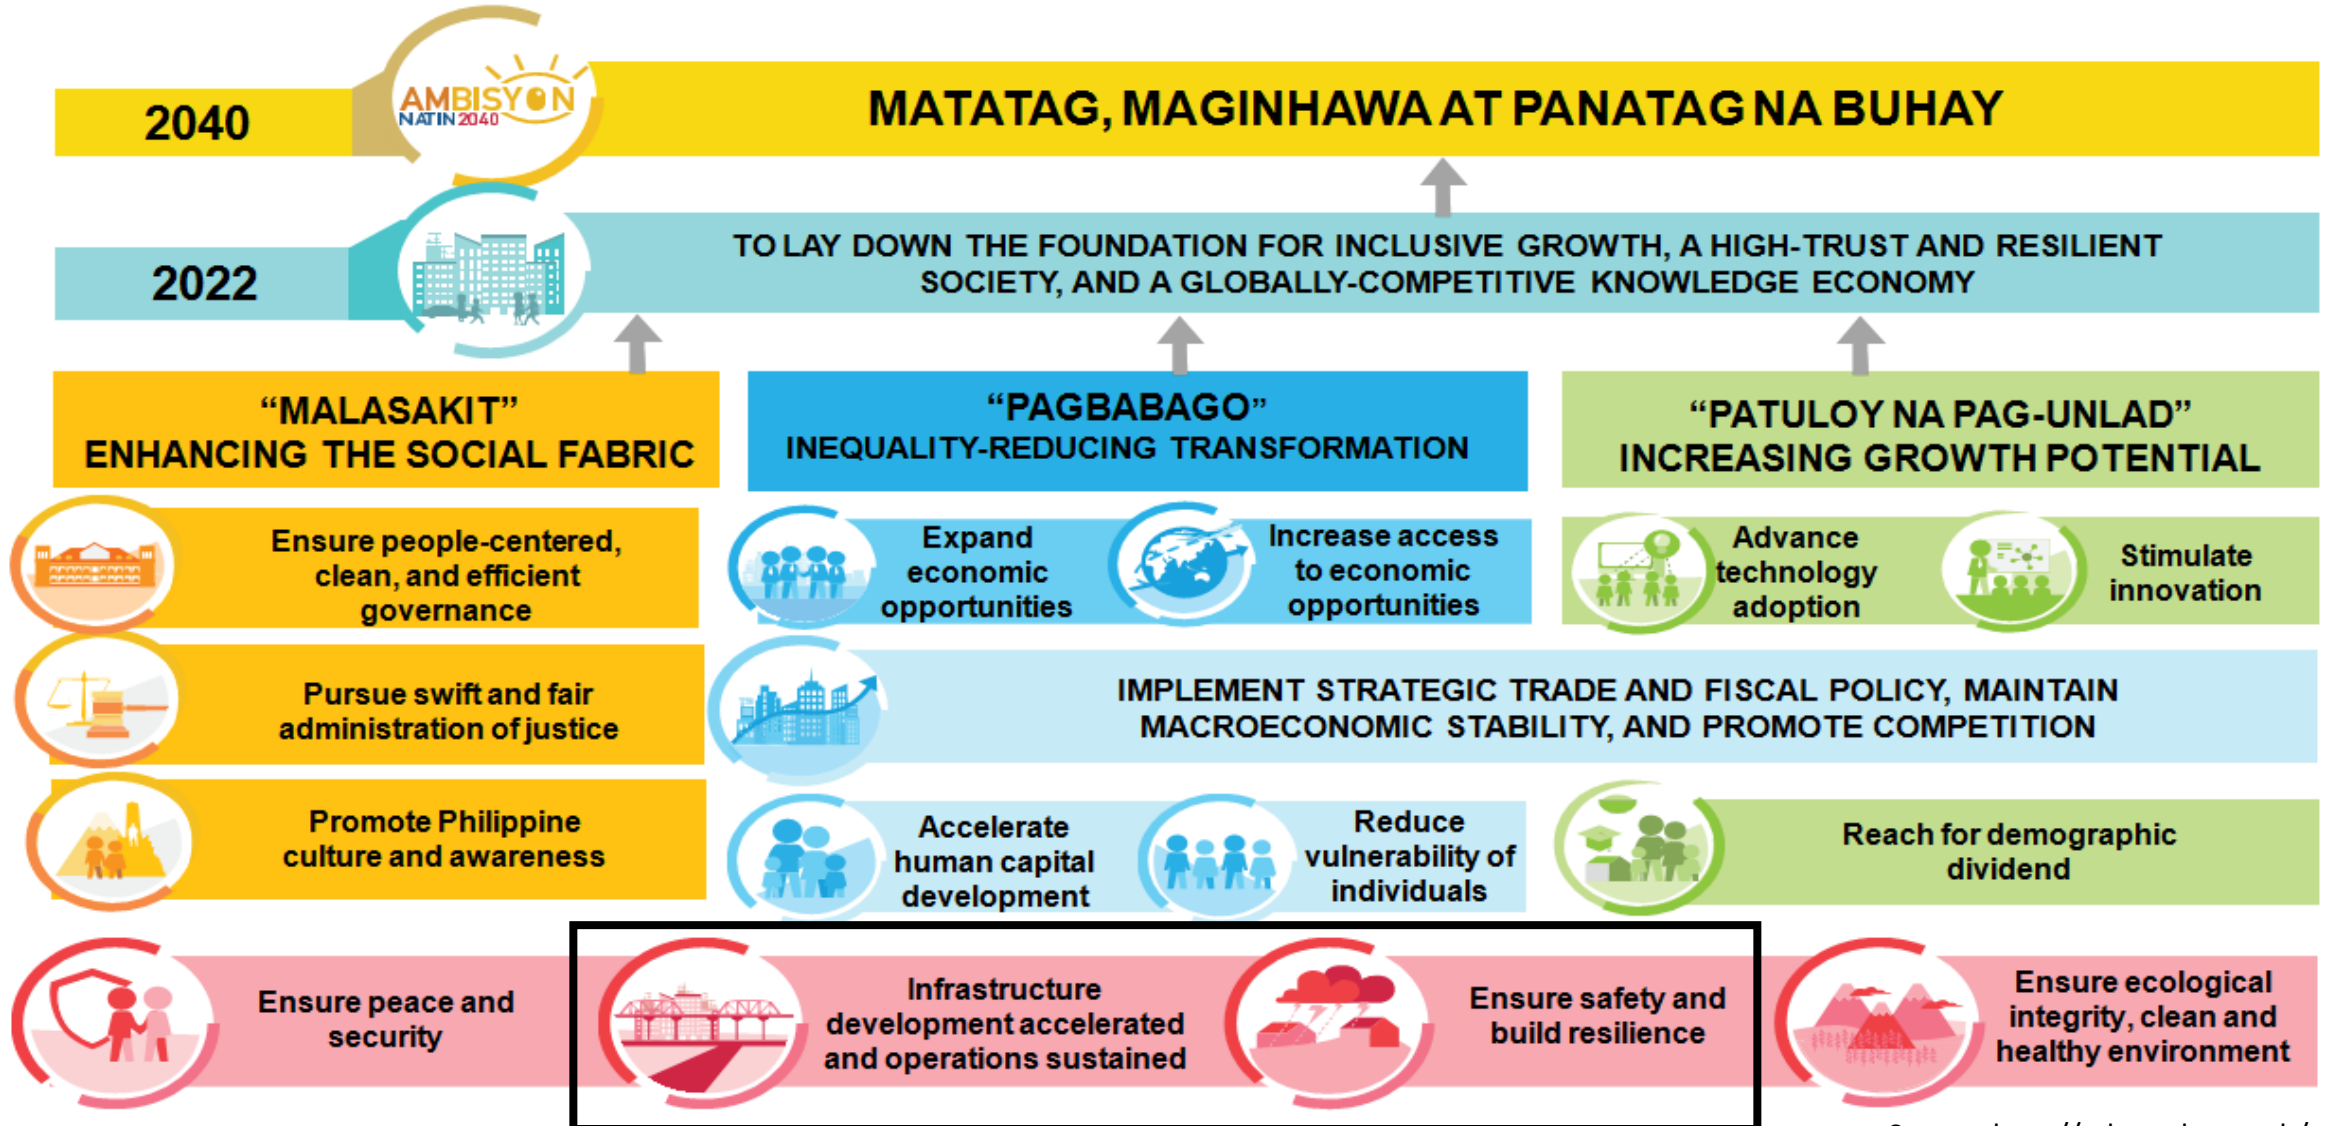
2040

AMBISYON NATIN 2040

MATATAG, MAGINHAWA AT PANATAG NA BUHAY

2022

TO LAY DOWN THE FOUNDATION FOR INCLUSIVE GROWTH, A HIGH-TRUST AND RESILIENT SOCIETY, AND A GLOBALLY-COMPETITIVE KNOWLEDGE ECONOMY

"MALASAKIT" ENHANCING THE SOCIAL FABRIC

"PAGBABAGO" INEQUALITY-REDUCING TRANSFORMATION

"PATULOY NA PAG-UNLAD" INCREASING GROWTH POTENTIAL

Ensure people-centered, clean, and efficient governance

Expand economic opportunities

Increase access to economic opportunities

Advance technology adoption

Stimulate innovation

Pursue swift and fair administration of justice

IMPLEMENT STRATEGIC TRADE AND FISCAL POLICY, MAINTAIN MACROECONOMIC STABILITY, AND PROMOTE COMPETITION

Promote Philippine culture and awareness

Accelerate human capital development

Reduce vulnerability of individuals

Reach for demographic dividend

Ensure peace and security

Infrastructure development accelerated and operations sustained

Ensure safety and build resilience

Ensure ecological integrity, clean and healthy environment

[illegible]